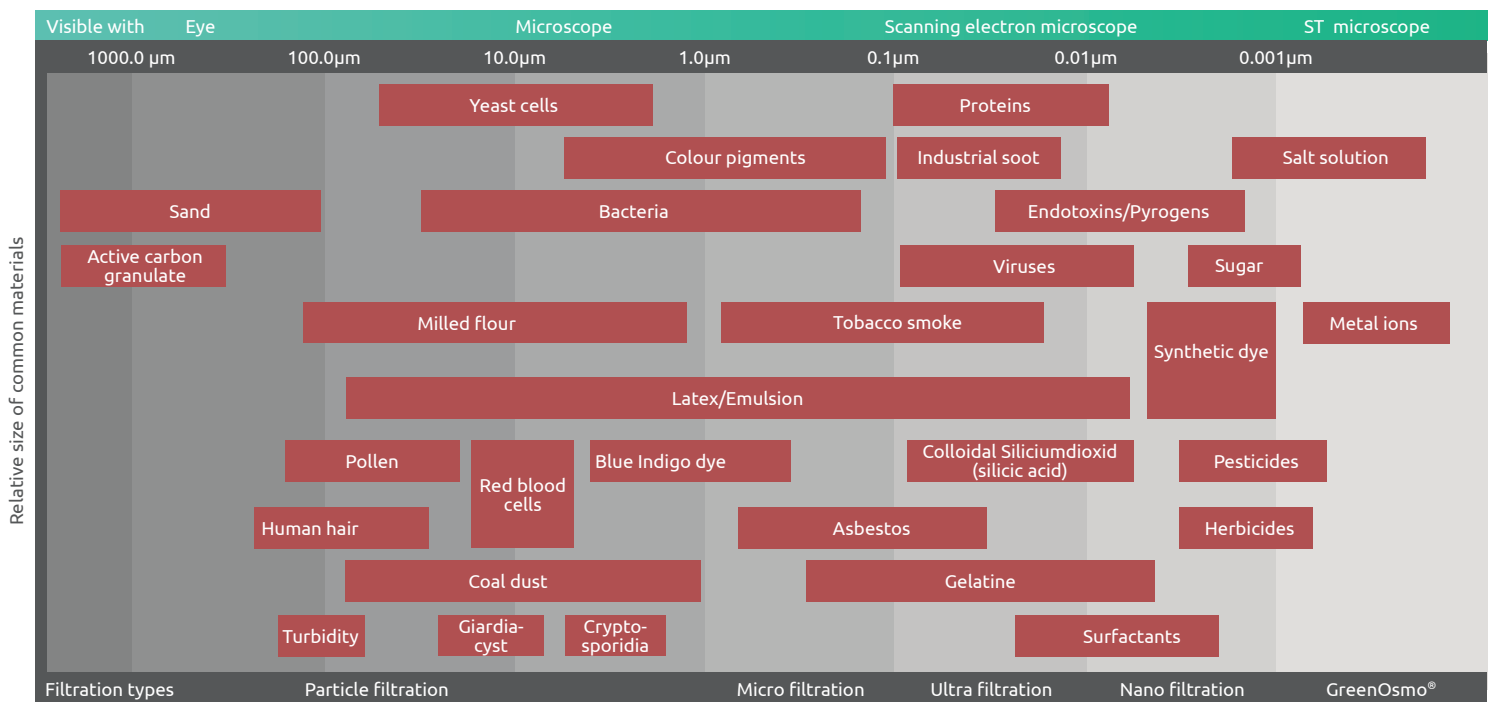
Visible with Eye Microscope Scanning electron microscope ST microscope

1000.0 µm 100.0µm 10.0µm 1.0µm 0.1µm 0.01µm 0.001µm

Relative size of common materials

Yeast cells
Proteins
Colour pigments
Industrial soot
Salt solution
Sand
Bacteria
Endotoxins/Pyrogens
Active carbon granulate
Viruses
Sugar
Milled flour
Tobacco smoke
Synthetic dye
Metal ions
Latex/Emulsion
Pollen
Red blood cells
Blue Indigo dye
Colloidal Siliciumdioxid (silicic acid)
Pesticides
Human hair
Asbestos
Herbicides
Coal dust
Gelatine
Turbidity
Giardia-cyst
Crypto-sporidia
Surfactants

Filtration types Particle filtration Micro filtration Ultra filtration Nano filtration GreenOsmo®